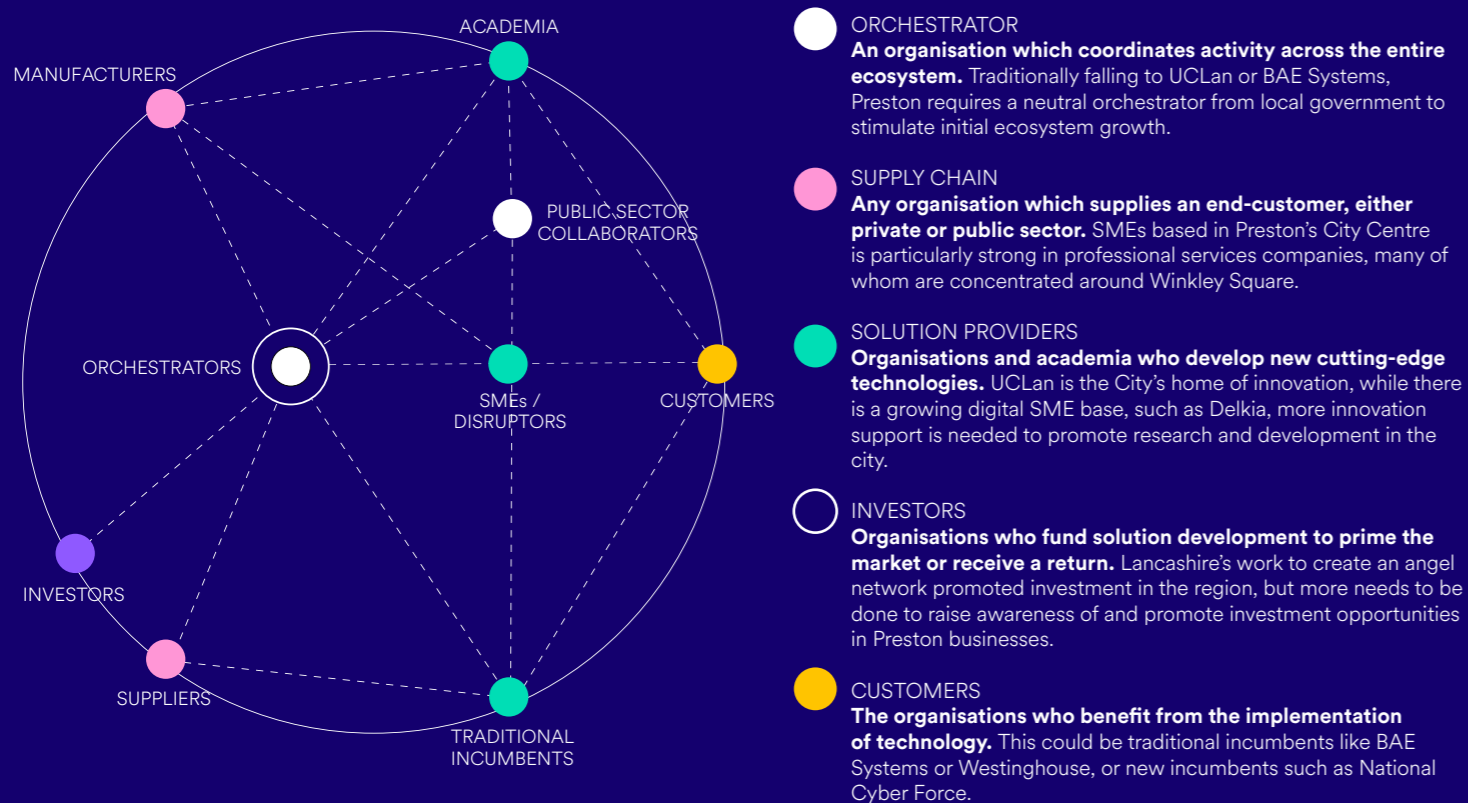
ACADEMIA

MANUFACTURERS

PUBLIC SECTOR COLLABORATORS

ORCHESTRATORS

SMEs / DISRUPTORS

CUSTOMERS

INVESTORS

SUPPLIERS

TRADITIONAL INCUMBENTS

ORCHESTRATOR
**An organisation which coordinates activity across the entire ecosystem.** Traditionally falling to UCLan or BAE Systems, Preston requires a neutral orchestrator from local government to stimulate initial ecosystem growth.

SUPPLY CHAIN
**Any organisation which supplies an end-customer, either private or public sector.** SMEs based in Preston's City Centre is particularly strong in professional services companies, many of whom are concentrated around Winkley Square.

SOLUTION PROVIDERS
**Organisations and academia who develop new cutting-edge technologies.** UCLan is the City's home of innovation, while there is a growing digital SME base, such as Delkia, more innovation support is needed to promote research and development in the city.

INVESTORS
**Organisations who fund solution development to prime the market or receive a return.** Lancashire's work to create an angel network promoted investment in the region, but more needs to be done to raise awareness of and promote investment opportunities in Preston businesses.

CUSTOMERS
**The organisations who benefit from the implementation of technology.** This could be traditional incumbents like BAE Systems or Westinghouse, or new incumbents such as National Cyber Force.